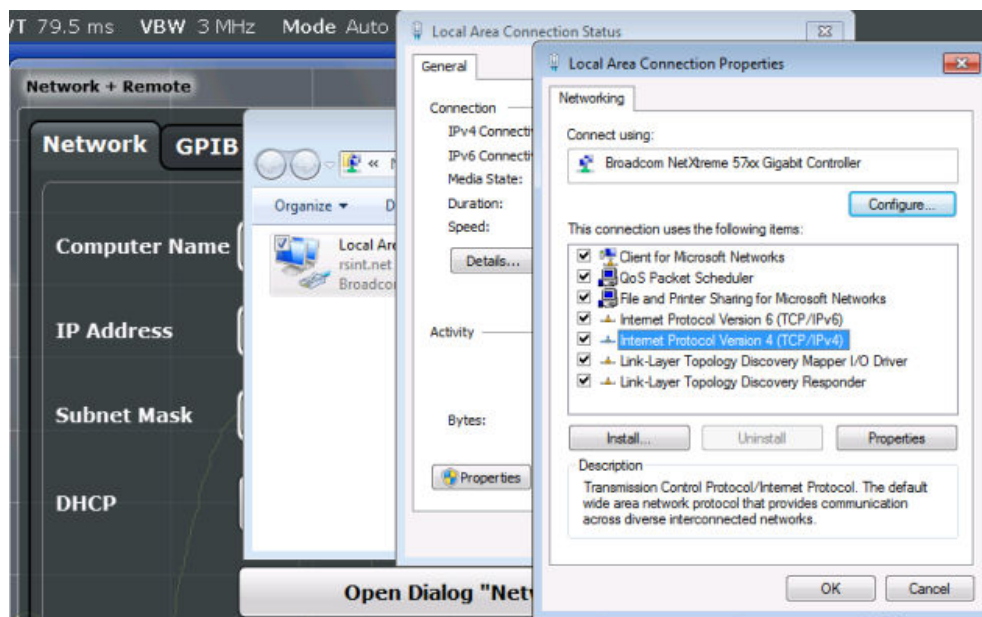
'T 79.5 ms VBW 3 MHz Mode Auto

Network + Remote

Network GPIB

Computer Name

IP Address

Subnet Mask

DHCP

Organize ▾ D

Local Ar
rsint.net
Broadco

Open Dialog "Net

Local Area Connection Status

General

Connection
IPv4 Connecti
IPv6 Connecti
Media State:
Duration:
Speed:

Details...

Activity

Bytes:

Properties

Local Area Connection Properties

Networking

Connect using:

Broadcom NetXtreme 57xx Gigabit Controller

Configure...

This connection uses the following items:

Client for Microsoft Networks
QoS Packet Scheduler
File and Printer Sharing for Microsoft Networks
Internet Protocol Version 6 (TCP/IPv6)
Internet Protocol Version 4 (TCP/IPv4)
Link-Layer Topology Discovery Mapper I/O Driver
Link-Layer Topology Discovery Responder

Install... Uninstall Properties

Description
Transmission Control Protocol/Internet Protocol. The default wide area network protocol that provides communication across diverse interconnected networks.

OK Cancel